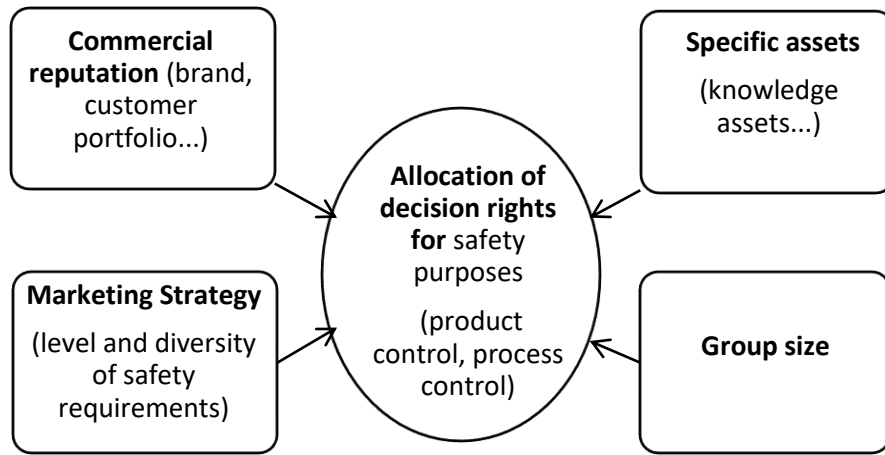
Commercial reputation (brand, customer portfolio...)

Specific assets

(knowledge assets...)

Allocation of decision rights for safety purposes

(product control, process control)

Marketing Strategy

(level and diversity of safety requirements)

Group size